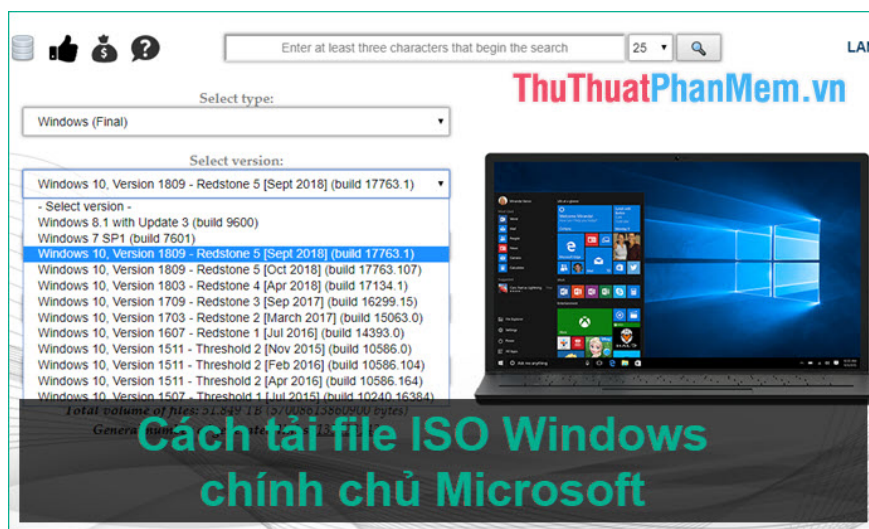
Enter at least three characters that begin the search
25
LA

ThuThuatPhanMem.vn

Select type:
Windows (Final)

Select version:
Windows 10, Version 1809 - Redstone 5 [Sept 2018] (build 17763.1)
- Select version -
Windows 8.1 with Update 3 (build 9600)
Windows 7 SP1 (build 7601)
Windows 10, Version 1809 - Redstone 5 [Sept 2018] (build 17763.1)
Windows 10, Version 1809 - Redstone 5 [Oct 2018] (build 17763.107)
Windows 10, Version 1803 - Redstone 4 [Apr 2018] (build 17134.1)
Windows 10, Version 1709 - Redstone 3 [Sep 2017] (build 16299.15)
Windows 10, Version 1703 - Redstone 2 [March 2017] (build 15063.0)
Windows 10, Version 1607 - Redstone 1 [Jul 2016] (build 14393.0)
Windows 10, Version 1511 - Threshold 2 [Nov 2015] (build 10586.0)
Windows 10, Version 1511 - Threshold 2 [Feb 2016] (build 10586.104)
Windows 10, Version 1511 - Threshold 2 [Apr 2016] (build 10586.164)
Windows 10, Version 1507 - Threshold 1 [Jul 2015] (build 10240.16384)
Total volume of files: 51.849 TB (57008615860900 bytes)
Genera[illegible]

Cách tải file ISO Windows chính chủ Microsoft